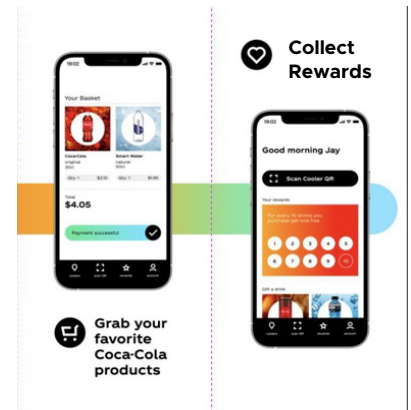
Collect Rewards

10:02

Your Basket

Coca-Cola
original

Smart Water
natural

Qty: 1 $2.10

Qty: 1 $1.95

Total
$4.05

Payment successful

Grab your favorite Coca-Cola products

10:02

Good morning Jay

Scan Cooler QR

Your rewards

Gift a drink